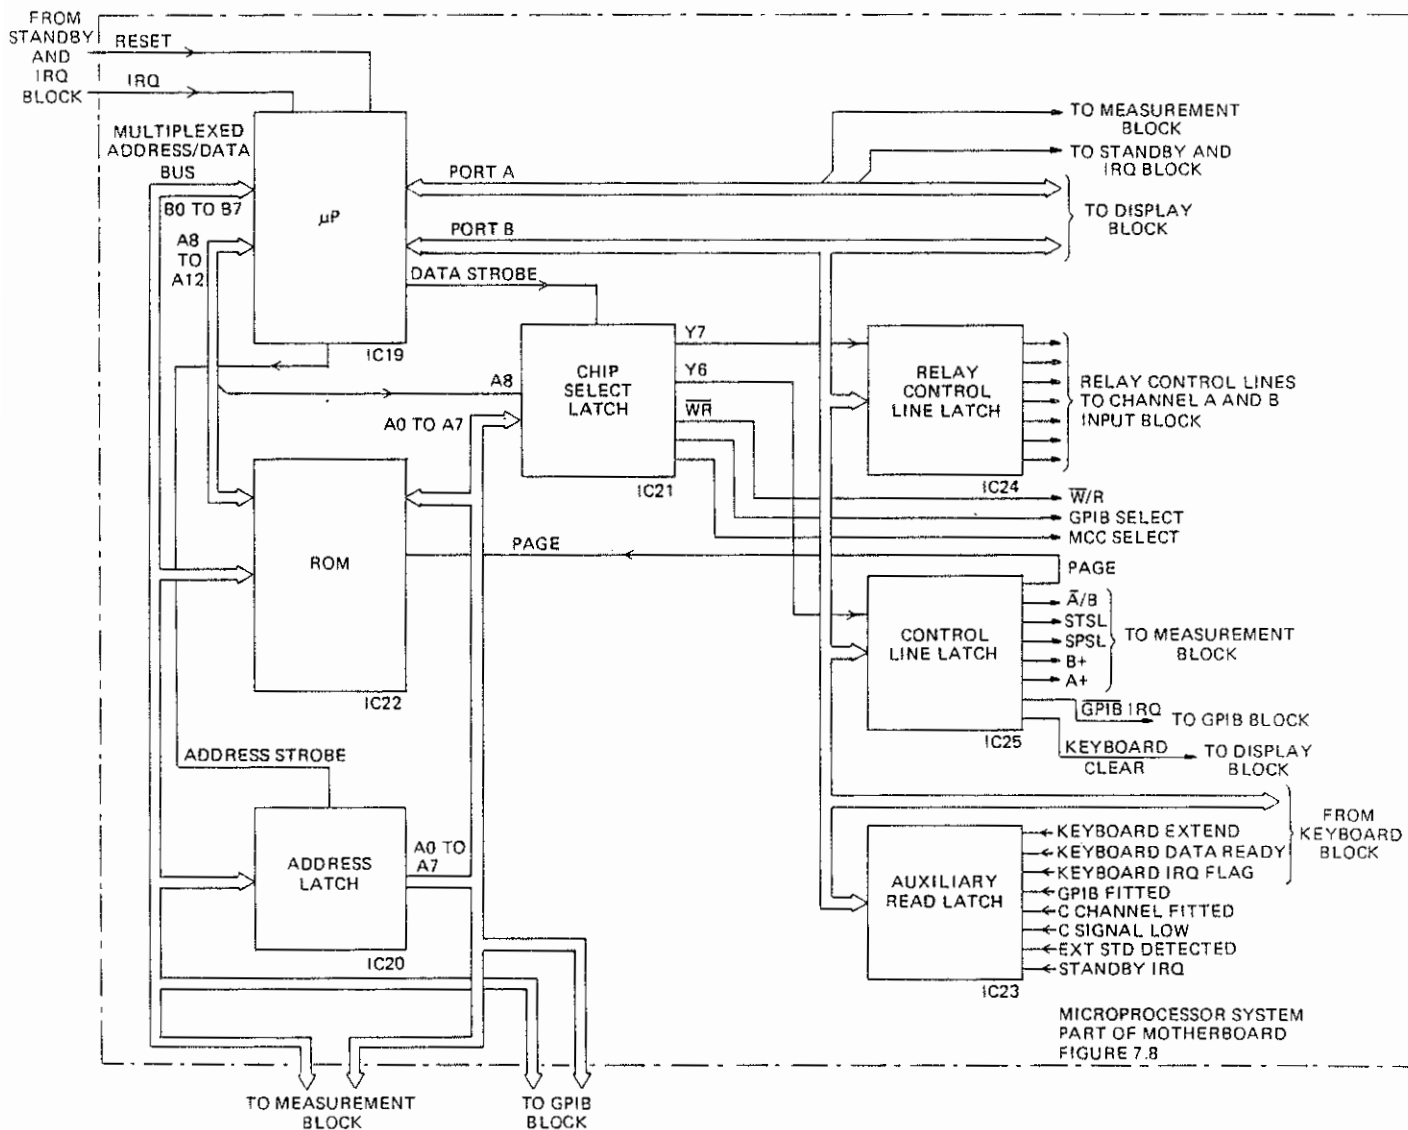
FROM STANDBY AND IRQ BLOCK

RESET

IRQ

MULTIPLEXED ADDRESS/DATA BUS

B0 TO B7

A8 TO A12

μP

IC19

PORT A

PORT B

DATA STROBE

TO MEASUREMENT BLOCK

TO STANDBY AND IRQ BLOCK

TO DISPLAY BLOCK

CHIP SELECT LATCH

IC21

Y7

Y6

$\overline{WR}$

A8

A0 TO A7

RELAY CONTROL LINE LATCH

IC24

RELAY CONTROL LINES TO CHANNEL A AND B INPUT BLOCK

$\overline{W}$/R

GPIB SELECT

MCC SELECT

ROM

IC22

PAGE

PAGE

CONTROL LINE LATCH

IC25

$\overline{A}$/B

STSL

SPSL

B+

A+

TO MEASUREMENT BLOCK

$\overline{GPIB}$ IRQ

TO GPIB BLOCK

KEYBOARD CLEAR

TO DISPLAY BLOCK

ADDRESS STROBE

ADDRESS LATCH

IC20

A0 TO A7

FROM KEYBOARD BLOCK

AUXILIARY READ LATCH

IC23

KEYBOARD EXTEND

KEYBOARD DATA READY

KEYBOARD IRQ FLAG

GPIB FITTED

C CHANNEL FITTED

C SIGNAL LOW

EXT STD DETECTED

STANDBY IRQ

MICROPROCESSOR SYSTEM PART OF MOTHERBOARD FIGURE 7.8

TO MEASUREMENT BLOCK

TO GPIB BLOCK